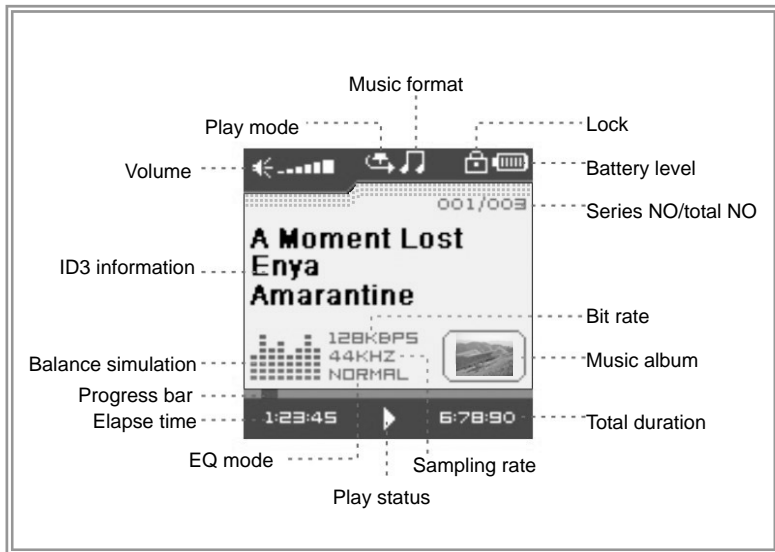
Music format

Play mode

Lock

Volume

Battery level

001/003

Series NO/total NO

A Moment Lost
Enya
Amarantine

ID3 information

Bit rate

128KBPS
44KHZ
NORMAL

Balance simulation

Music album

Progress bar

Elapse time

1:23:45

6:78:90

Total duration

EQ mode

Sampling rate

Play status